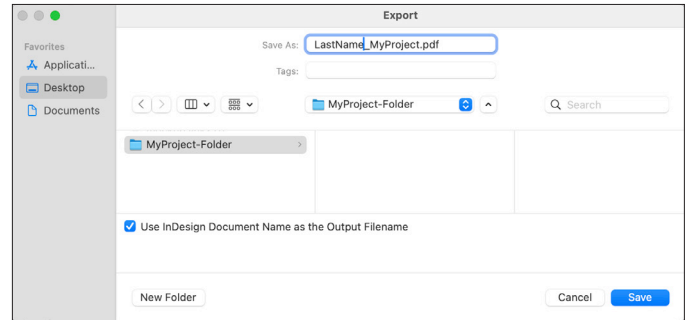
Export

Favorites
Applicati...
Desktop
Documents

Save As: LastName_MyProject.pdf

Tags:

MyProject-Folder

Search

MyProject-Folder

Use InDesign Document Name as the Output Filename

New Folder

Cancel

Save